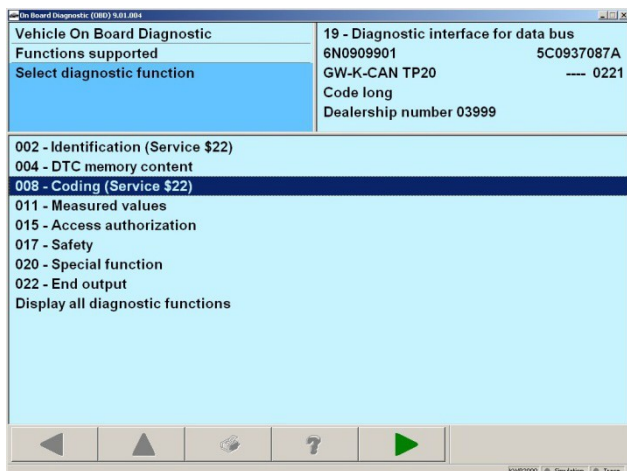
On Board Diagnostic (OBD) 9.01.004

Vehicle On Board Diagnostic
Functions supported
Select diagnostic function

19 - Diagnostic interface for data bus
6N0909901 5C0937087A
GW-K-CAN TP20 ---- 0221
Code long
Dealership number 03999

002 - Identification (Service $22)
004 - DTC memory content
008 - Coding (Service $22)
011 - Measured values
015 - Access authorization
017 - Safety
020 - Special function
022 - End output
Display all diagnostic functions

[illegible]